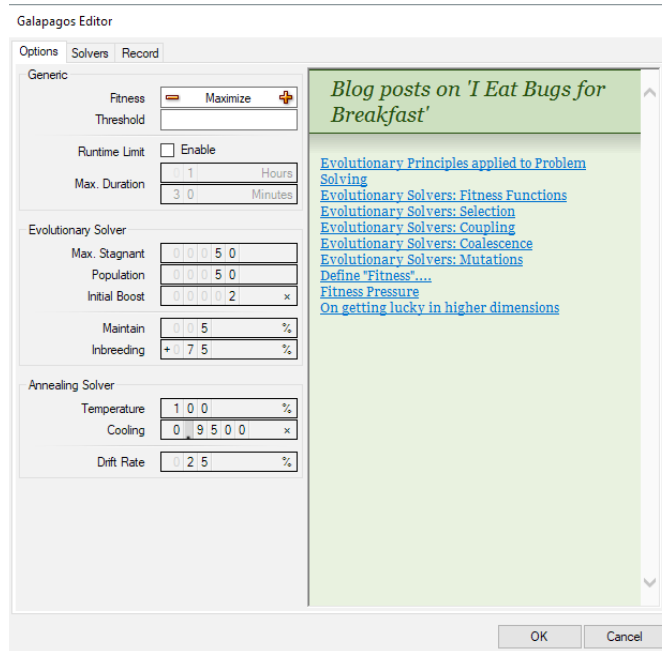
Galapagos Editor

Options | Solvers | Record

Generic

Fitness — Maximize +

Threshold

Runtime Limit Enable

Max. Duration 0 1 Hours

3 0 Minutes

Evolutionary Solver

Max. Stagnant 0 0 0 5 0

Population 0 0 0 5 0

Initial Boost 0 0 0 0 2 ×

Maintain 0 0 5 %

Inbreeding + 0 7 5 %

Annealing Solver

Temperature 1 0 0 %

Cooling 0 . 9 5 0 0 ×

Drift Rate 0 2 5 %

Blog posts on 'I Eat Bugs for Breakfast'

Evolutionary Principles applied to Problem Solving
Evolutionary Solvers: Fitness Functions
Evolutionary Solvers: Selection
Evolutionary Solvers: Coupling
Evolutionary Solvers: Coalescence
Evolutionary Solvers: Mutations
Define "Fitness"....
Fitness Pressure
On getting lucky in higher dimensions

OK | Cancel